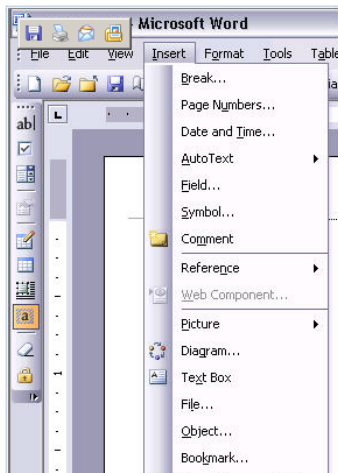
Microsoft Word
File Edit View Insert Format Tools Table
Break...
Page Numbers...
Date and Time...
AutoText
Field...
Symbol...
Comment
Reference
Web Component...
Picture
Diagram...
Text Box
File...
Object...
Bookmark...